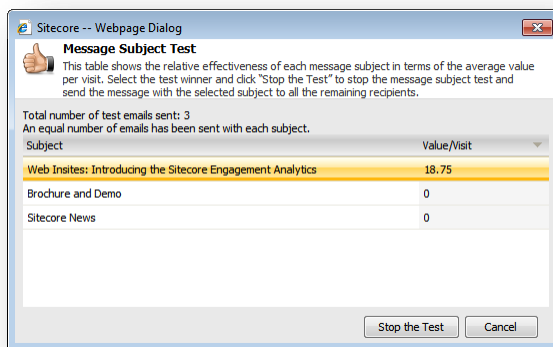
Sitecore -- Webpage Dialog

Message Subject Test

This table shows the relative effectiveness of each message subject in terms of the average value per visit. Select the test winner and click "Stop the Test" to stop the message subject test and send the message with the selected subject to all the remaining recipients.

Total number of test emails sent: 3
An equal number of emails has been sent with each subject.

| Subject | Value/Visit |
|---|---|
| Web Insites: Introducing the Sitecore Engagement Analytics | 18.75 |
| Brochure and Demo | 0 |
| Sitecore News | 0 |

Stop the Test
Cancel